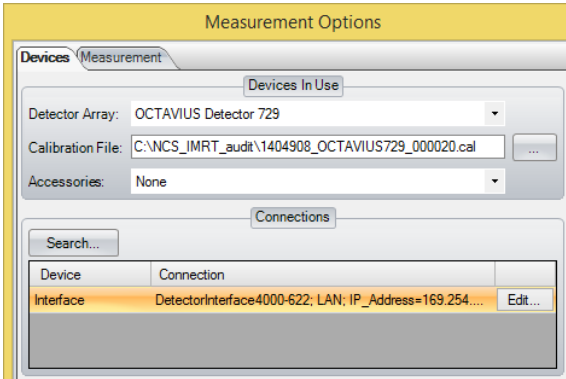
Measurement Options

Devices | Measurement

Devices In Use

Detector Array: OCTAVIUS Detector 729

Calibration File: C:\NCS_IMRT_audit\1404908_OCTAVIUS729_000020.cal ...

Accessories: None

Connections

Search...

| Device | Connection | |
|---|---|---|
| Interface | DetectorInterface4000-622; LAN; IP_Address=169.254.... | Edit... |